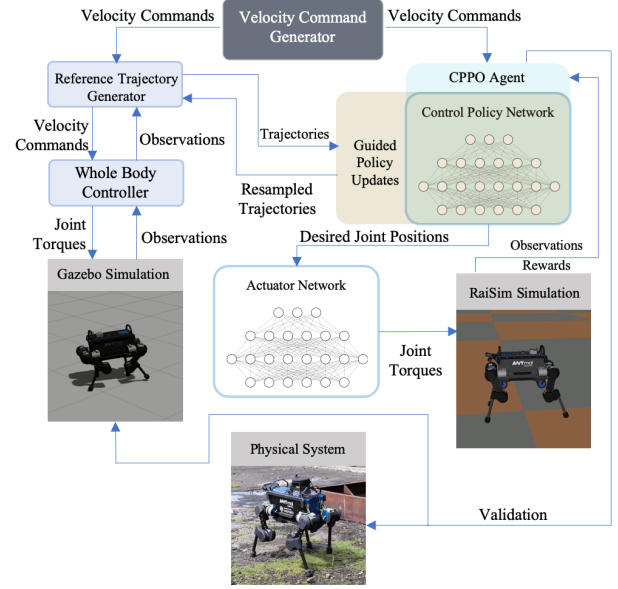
Velocity Command Generator

Velocity Commands

Velocity Commands

Reference Trajectory Generator

CPPO Agent

Control Policy Network

Velocity Commands

Observations

Trajectories

Guided Policy Updates

Whole Body Controller

Resampled Trajectories

Joint Torques

Observations

Desired Joint Positions

Observations

Rewards

Gazebo Simulation

Actuator Network

RaiSim Simulation

Joint Torques

Physical System

Validation